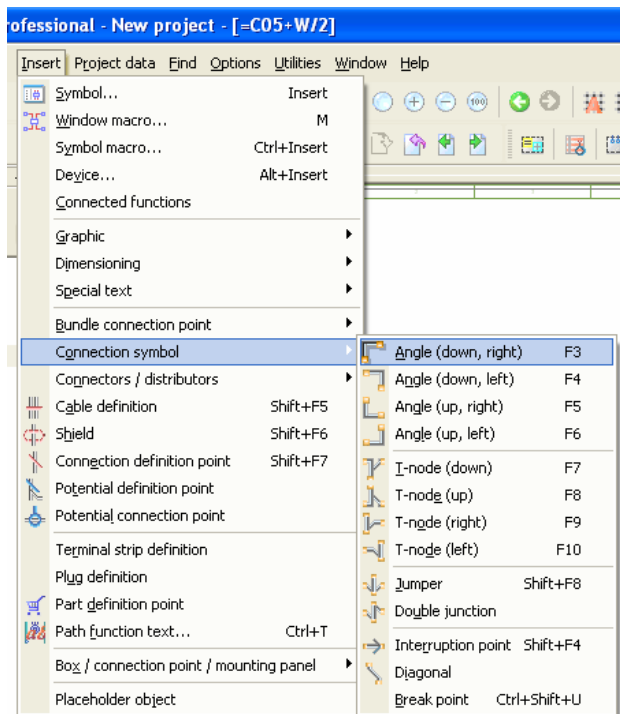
rofessional - New project - [=C05+W/2]

Insert Project data Find Options Utilities Window Help

| | |
|---|---|
| Symbol... | Insert |
| Window macro... | M |
| Symbol macro... | Ctrl+Insert |
| Device... | Alt+Insert |
| Connected functions | |
| Graphic | |
| Dimensioning | |
| Special text | |
| Bundle connection point | |
| Connection symbol | |
| Connectors / distributors | |
| Cable definition | Shift+F5 |
| Shield | Shift+F6 |
| Connection definition point | Shift+F7 |
| Potential definition point | |
| Potential connection point | |
| Terminal strip definition | |
| Plug definition | |
| Part definition point | |
| Path function text... | Ctrl+T |
| Box / connection point / mounting panel | |
| Placeholder object | |

| | |
|---|---|
| Angle (down, right) | F3 |
| Angle (down, left) | F4 |
| Angle (up, right) | F5 |
| Angle (up, left) | F6 |
| T-node (down) | F7 |
| T-node (up) | F8 |
| T-node (right) | F9 |
| T-node (left) | F10 |
| Jumper | Shift+F8 |
| Double junction | |
| Interruption point | Shift+F4 |
| Diagonal | |
| Break point | Ctrl+Shift+U |